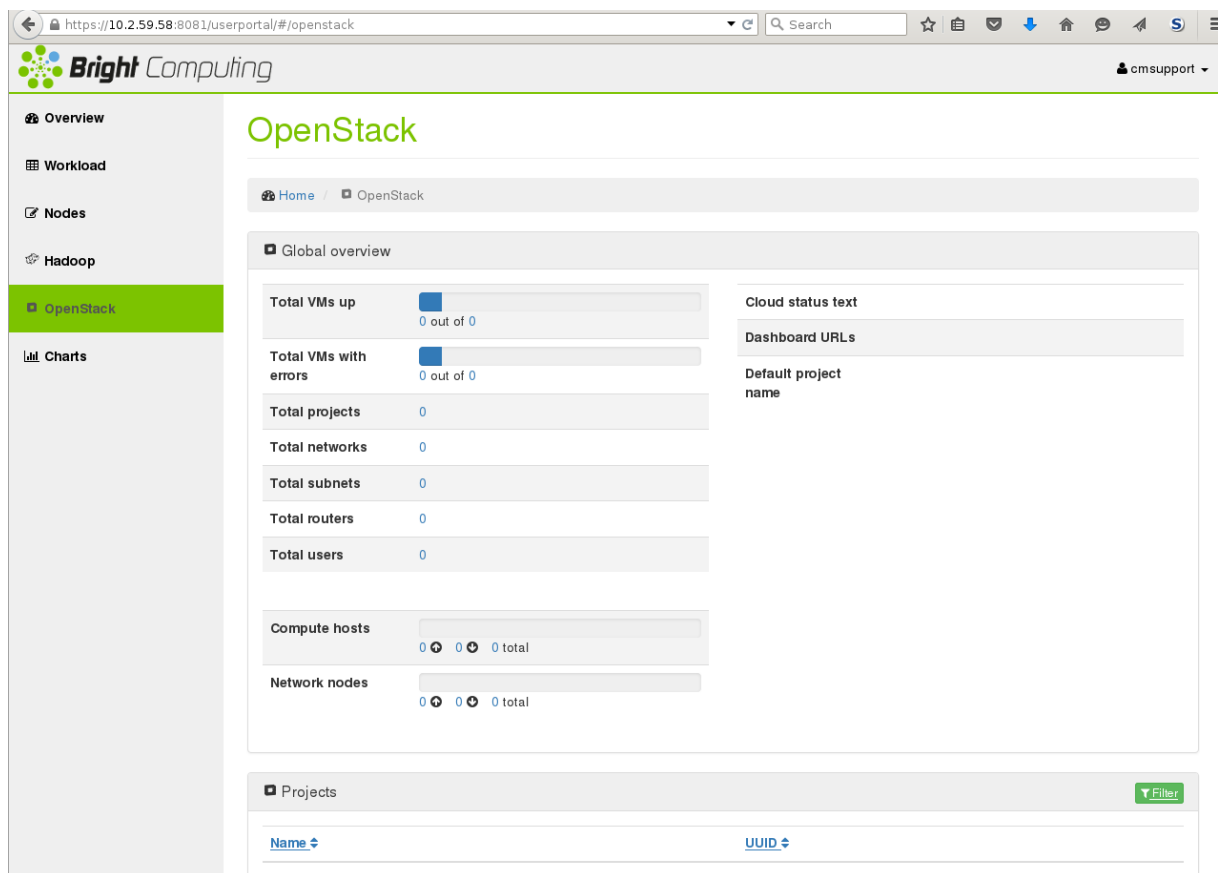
https://10.2.59.58:8081/userportal/#/openstack

Search

Bright Computing

cmsupport

Overview

Workload

Nodes

Hadoop

OpenStack

Charts

OpenStack

Home / OpenStack

Global overview

| | |
|---|---|
| Total VMs up | 0 out of 0 |
| Total VMs with errors | 0 out of 0 |
| Total projects | 0 |
| Total networks | 0 |
| Total subnets | 0 |
| Total routers | 0 |
| Total users | 0 |

| | |
|---|---|
| Compute hosts | 0 0 0 total |
| Network nodes | 0 0 0 total |

Cloud status text

Dashboard URLs

Default project name

Projects

Filter

| Name | UUID |
|---|---|